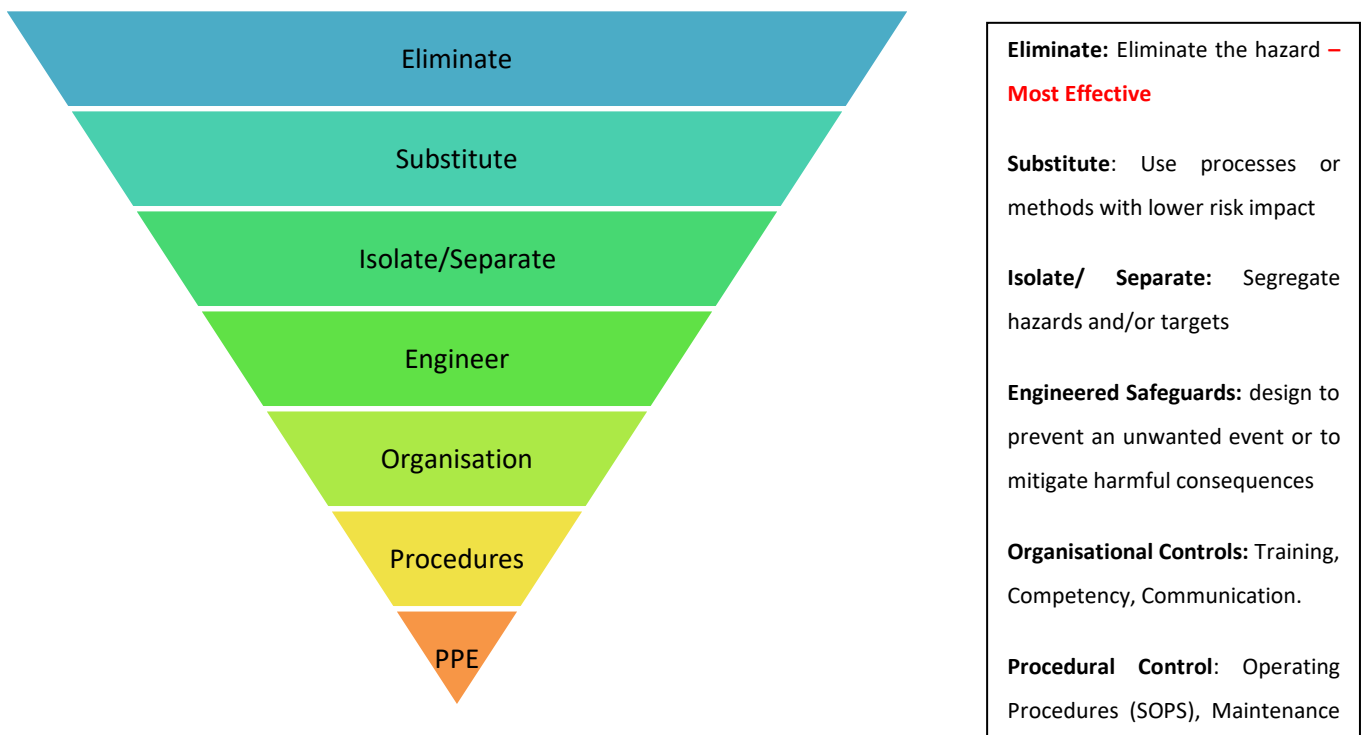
Eliminate

Substitute

Isolate/Separate

Engineer

Organisation

Procedures

PPE

**Eliminate:** Eliminate the hazard – **Most Effective**

**Substitute**: Use processes or methods with lower risk impact

**Isolate/ Separate:** Segregate hazards and/or targets

**Engineered Safeguards:** design to prevent an unwanted event or to mitigate harmful consequences

**Organisational Controls:** Training, Competency, Communication.

**Procedural Control**: Operating Procedures (SOPS), Maintenance